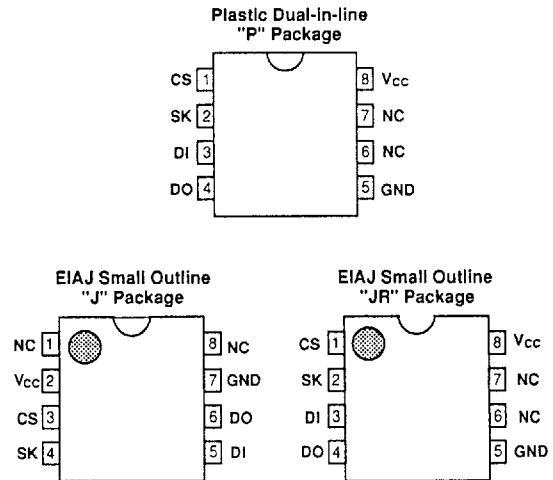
Plastic Dual-in-line
"P" Package

CS 1
SK 2
DI 3
DO 4
8 $V_{CC}$
7 NC
6 NC
5 GND

EIAJ Small Outline
"J" Package

NC 1
$V_{CC}$ 2
CS 3
SK 4
8 NC
7 GND
6 DO
5 DI

EIAJ Small Outline
"JR" Package

CS 1
SK 2
DI 3
DO 4
8 $V_{CC}$
7 NC
6 NC
5 GND